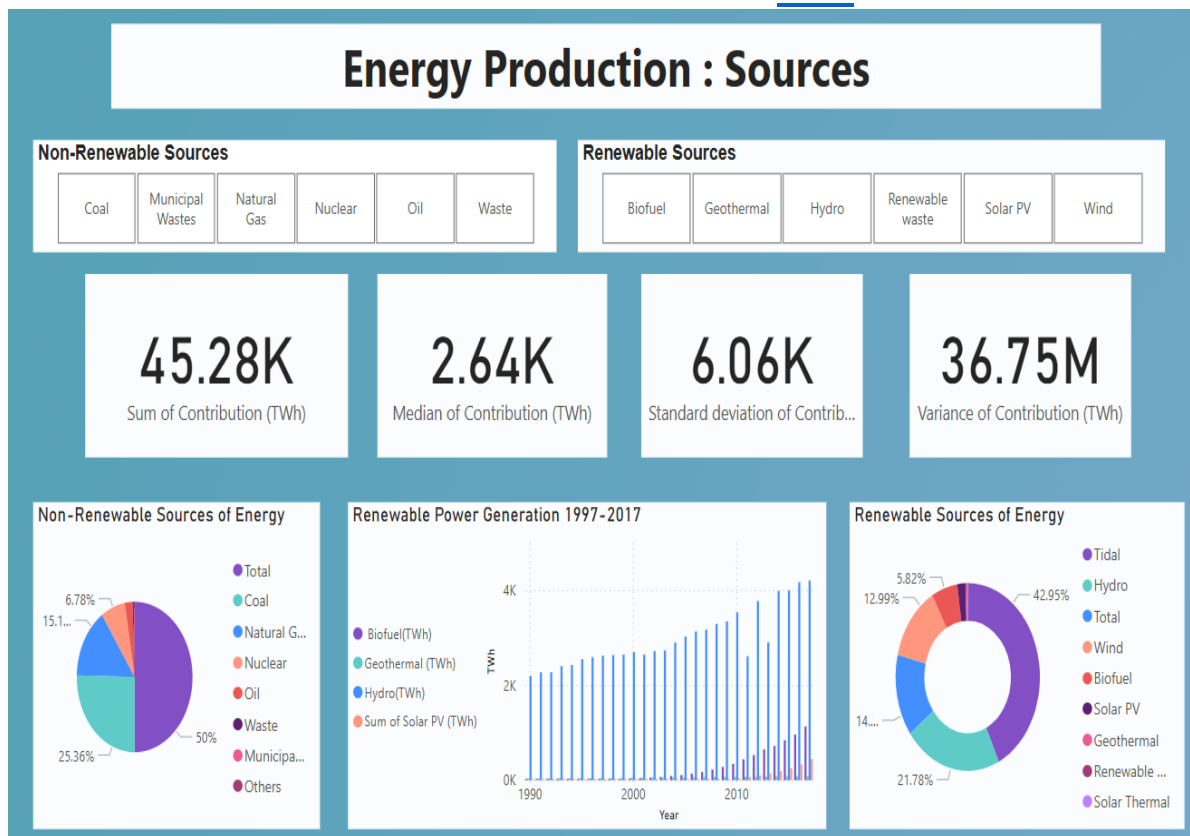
Energy Production : Sources

Non-Renewable Sources

| Coal | Municipal Wastes | Natural Gas | Nuclear | Oil | Waste |
|---|---|---|---|---|---|

Renewable Sources

| Biofuel | Geothermal | Hydro | Renewable waste | Solar PV | Wind |
|---|---|---|---|---|---|

45.28K
Sum of Contribution (TWh)

2.64K
Median of Contribution (TWh)

6.06K
Standard deviation of Contrib...

36.75M
Variance of Contribution (TWh)

Non-Renewable Sources of Energy

6.78%
15.1...
25.36%
50%

Total
Coal
Natural G...
Nuclear
Oil
Waste
Municipa...
Others

Renewable Power Generation 1997-2017

Biofuel(TWh)
Geothermal (TWh)
Hydro(TWh)
Sum of Solar PV (TWh)

4K
2K
0K
TWh
1990
2000
2010
Year

Renewable Sources of Energy

5.82%
12.99%
42.95%
14....
21.78%

Tidal
Hydro
Total
Wind
Biofuel
Solar PV
Geothermal
Renewable ...
Solar Thermal